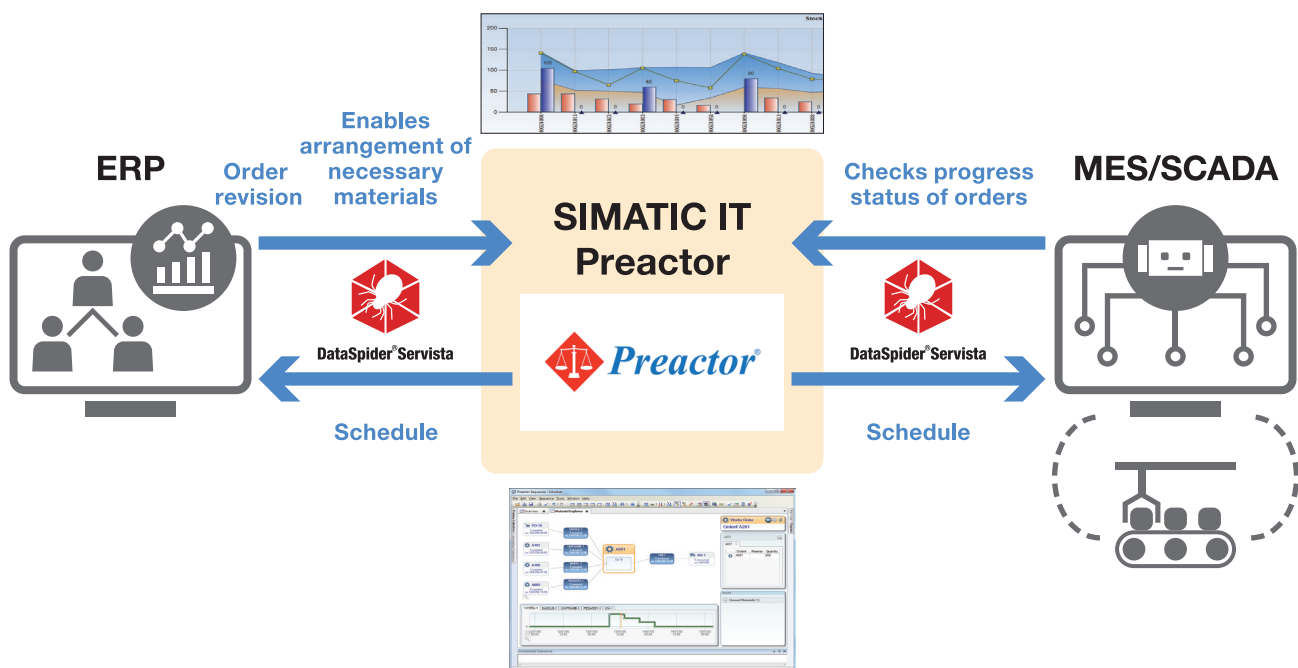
Stock

200
150
100
50
0

ERP

Order revision

Enables arrangement of necessary materials

SIMATIC IT Preactor

Checks progress status of orders

MES/SCADA

DataSpider®Servista

Preactor®

DataSpider®Servista

Schedule

Schedule